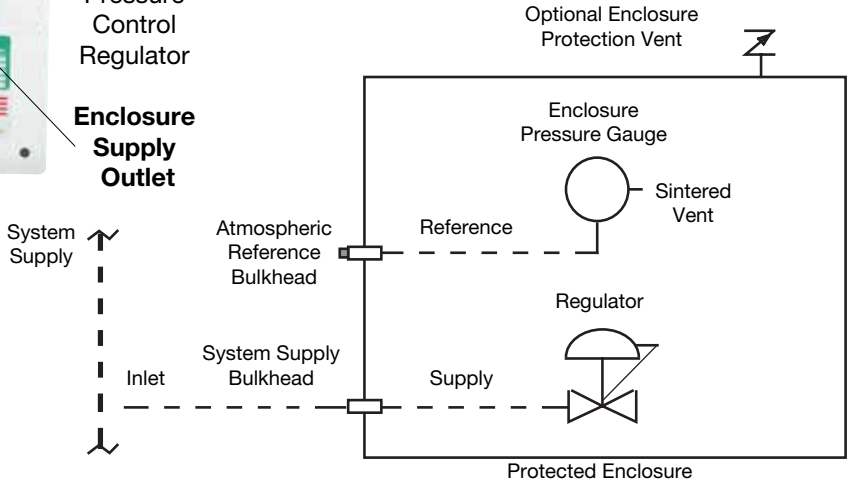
Pressure Control Regulator

Enclosure Supply Outlet

Optional Enclosure Protection Vent

Enclosure Pressure Gauge

Sintered Vent

System Supply

Atmospheric Reference Bulkhead

Reference

Regulator

System Supply Bulkhead

Inlet

Supply

Protected Enclosure